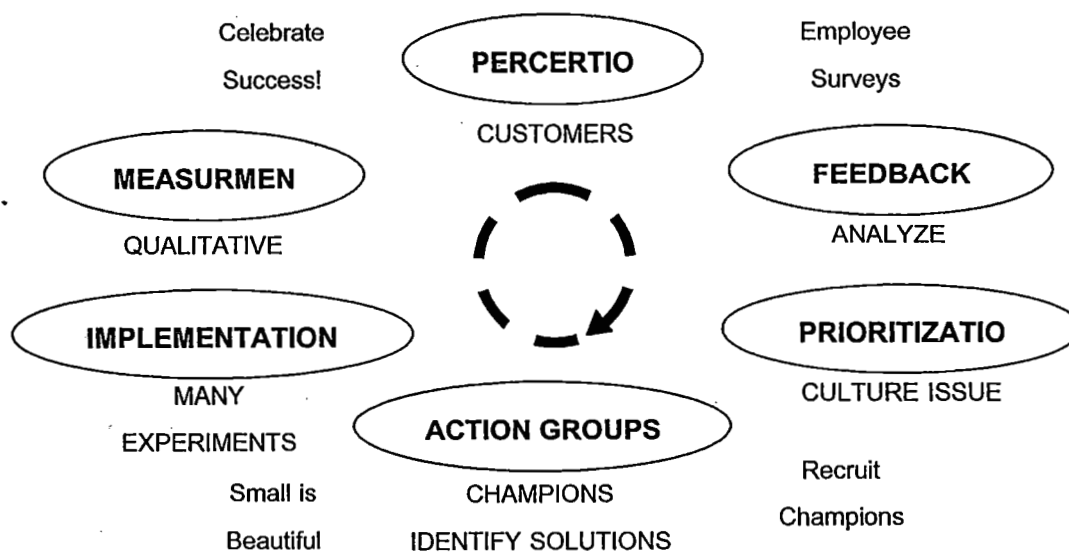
Celebrate Success!

PERCERTIO

Employee Surveys

CUSTOMERS

MEASURMEN

FEEDBACK

QUALITATIVE

ANALYZE

IMPLEMENTATION

PRIORITIZATIO

MANY EXPERIMENTS

CULTURE ISSUE

ACTION GROUPS

Small is Beautiful

CHAMPIONS

IDENTIFY SOLUTIONS

Recruit Champions